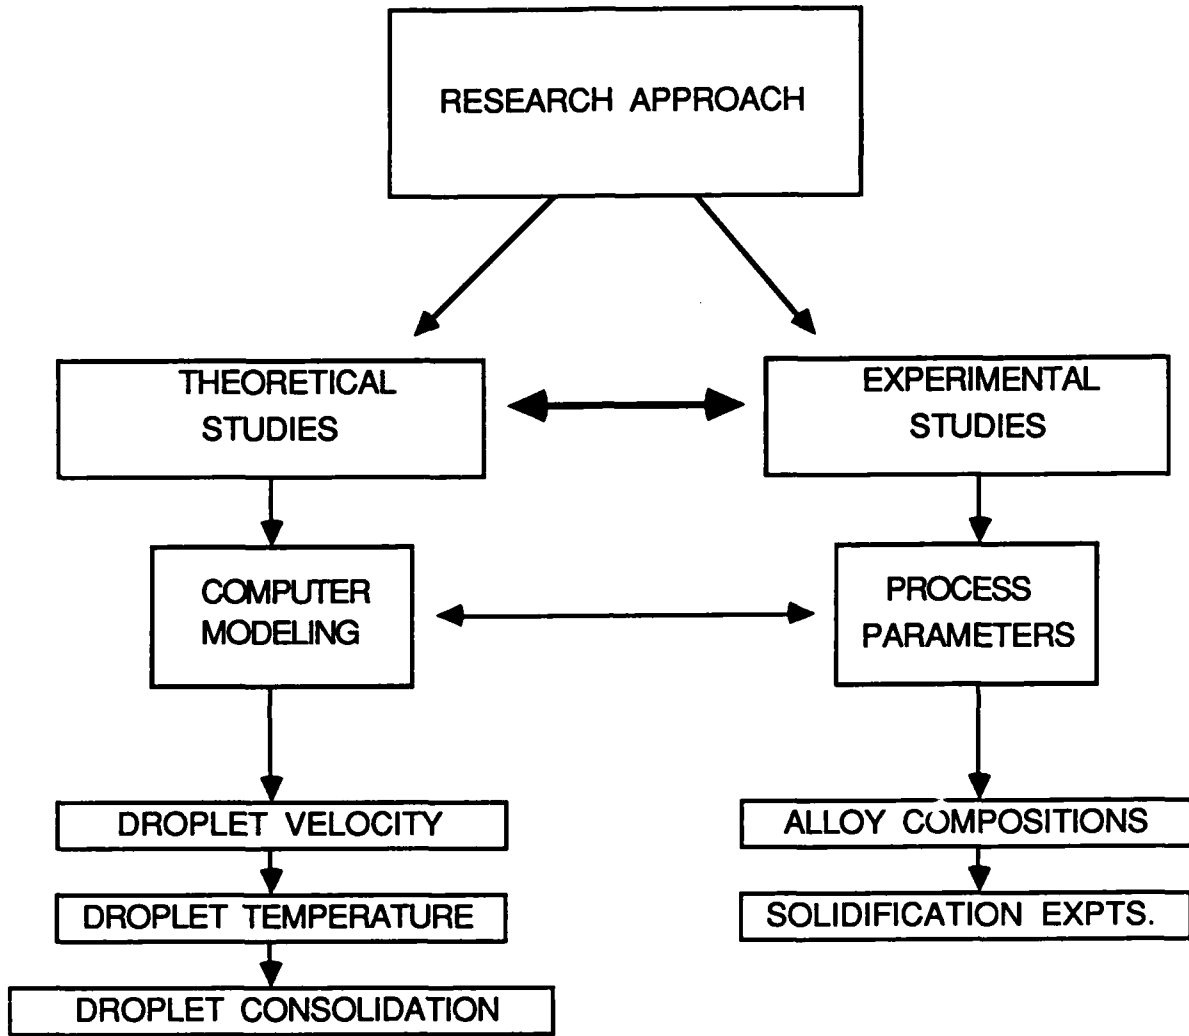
RESEARCH APPROACH

THEORETICAL STUDIES

EXPERIMENTAL STUDIES

COMPUTER MODELING

PROCESS PARAMETERS

DROPLET VELOCITY

DROPLET TEMPERATURE

DROPLET CONSOLIDATION

ALLOY COMPOSITIONS

SOLIDIFICATION EXPTS.